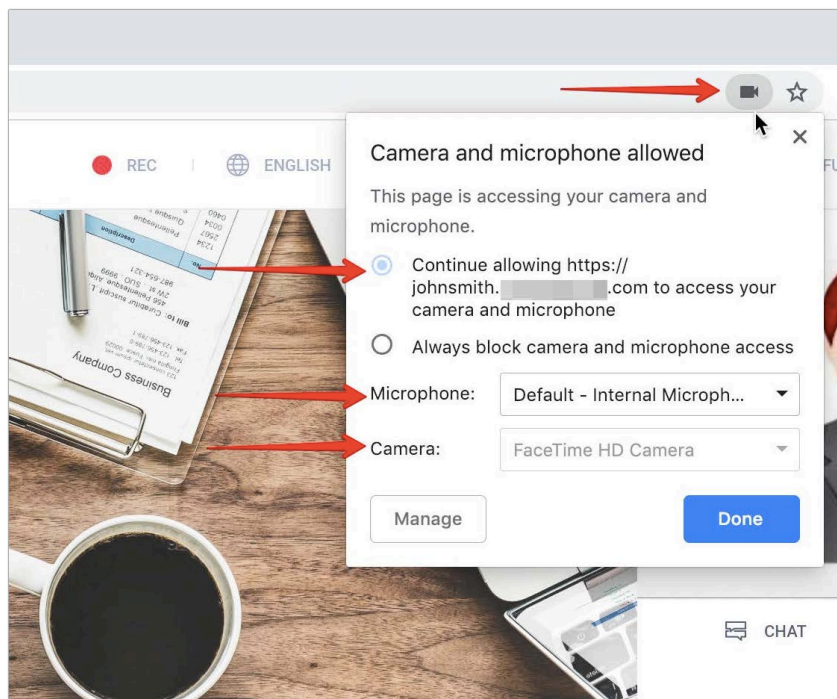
REC | ENGLISH | FU

Camera and microphone allowed

This page is accessing your camera and microphone.

Continue allowing https://johnsmith.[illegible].com to access your camera and microphone

Always block camera and microphone access

Microphone: Default - Internal Microph...

Camera: FaceTime HD Camera

Manage

Done

Business Company

Bill to:

CHAT